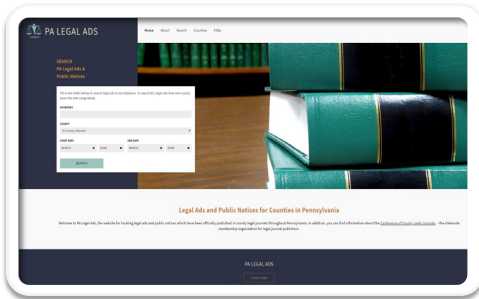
PA LEGAL ADS

Home About Search Counties FAQs

SEARCH
PA Legal Ads
Public Notices

Fill in the fields below to search legal ads in our database. To search ALL legal ads leave any section blank for date range blank.

KEYWORDS

COUNTY

START DATE

END DATE

SEARCH

Legal Ads and Public Notices for Counties in Pennsylvania

Welcome to PA Legal Ads, the website for locating legal ads and public notices which have been officially published in county legal journals throughout Pennsylvania. In addition, you can find information about the Conference of County Legal Journals – the statewide membership organization for legal journal publishers.

PA LEGAL ADS

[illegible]